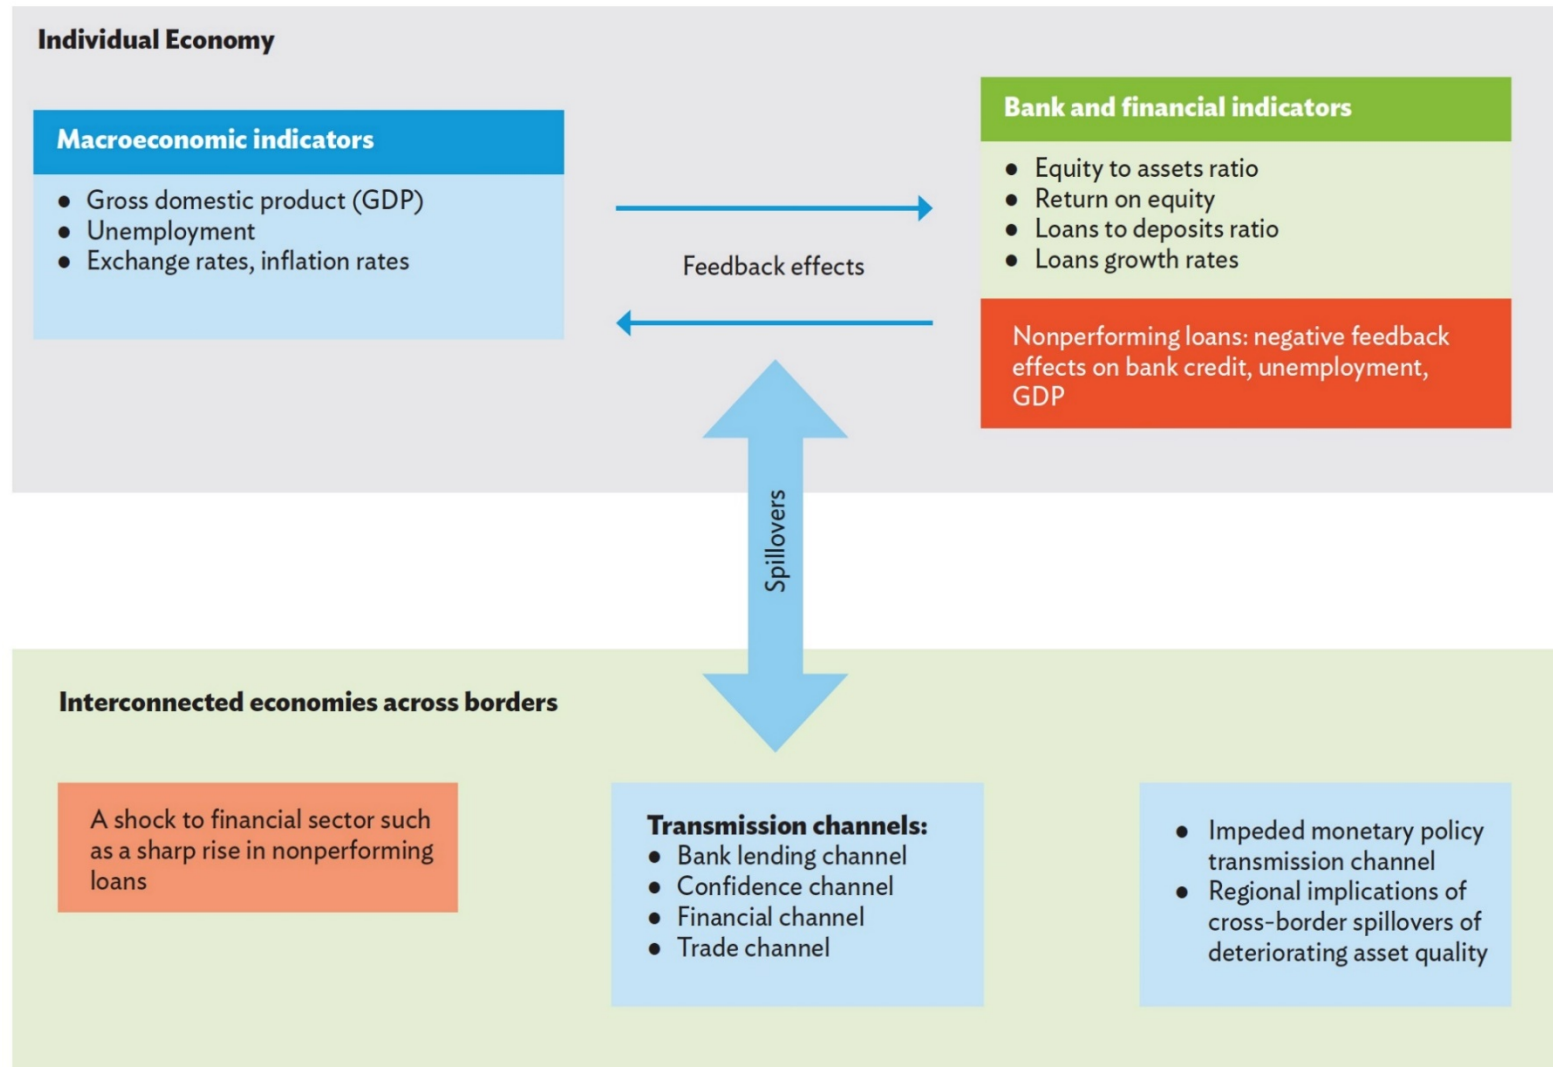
Individual Economy

Macroeconomic indicators
- Gross domestic product (GDP)
- Unemployment
- Exchange rates, inflation rates

Feedback effects

Bank and financial indicators
- Equity to assets ratio
- Return on equity
- Loans to deposits ratio
- Loans growth rates

Nonperforming loans: negative feedback effects on bank credit, unemployment, GDP

Spillovers

Interconnected economies across borders

A shock to financial sector such as a sharp rise in nonperforming loans

Transmission channels:
- Bank lending channel
- Confidence channel
- Financial channel
- Trade channel

- Impeded monetary policy transmission channel
- Regional implications of cross-border spillovers of deteriorating asset quality